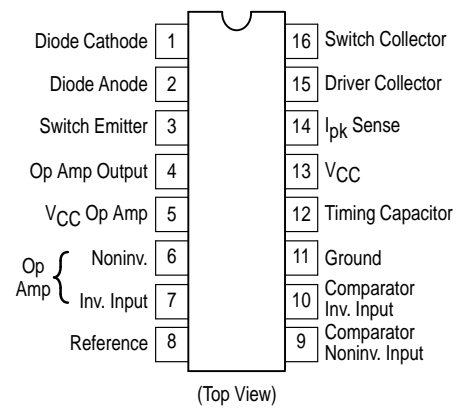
Diode Cathode 1
Diode Anode 2
Switch Emitter 3
Op Amp Output 4
$V_{CC}$ Op Amp 5
Op Amp Noninv. 6
Inv. Input 7
Reference 8

16 Switch Collector
15 Driver Collector
14 $I_{pk}$ Sense
13 $V_{CC}$
12 Timing Capacitor
11 Ground
10 Comparator Inv. Input
9 Comparator Noninv. Input

(Top View)